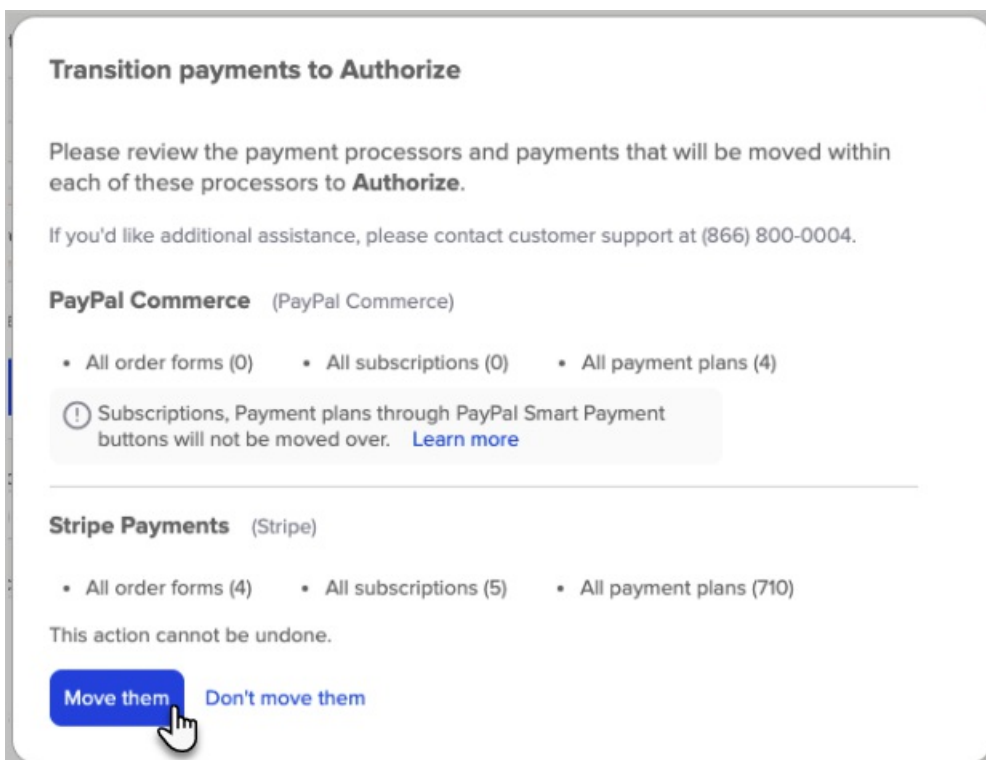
Transition payments to Authorize

Please review the payment processors and payments that will be moved within each of these processors to **Authorize**.

If you'd like additional assistance, please contact customer support at (866) 800-0004.

PayPal Commerce (PayPal Commerce)

- All order forms (0)
- All subscriptions (0)
- All payment plans (4)

Subscriptions, Payment plans through PayPal Smart Payment buttons will not be moved over. Learn more

Stripe Payments (Stripe)

- All order forms (4)
- All subscriptions (5)
- All payment plans (710)

This action cannot be undone.

Move them Don't move them